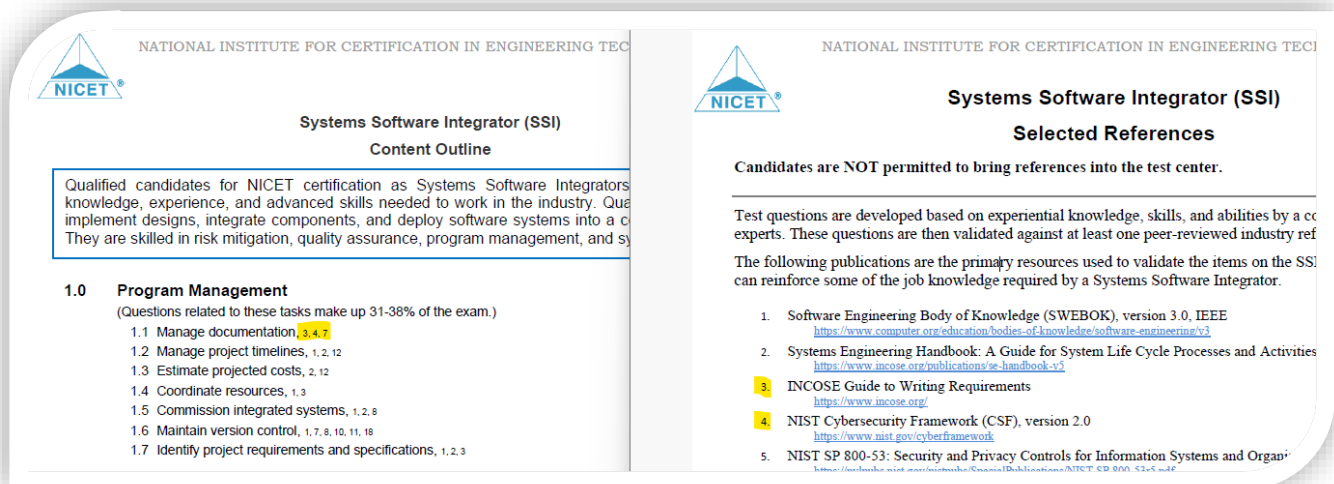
NICET®

NATIONAL INSTITUTE FOR CERTIFICATION IN ENGINEERING TEC

Systems Software Integrator (SSI)

Content Outline

Qualified candidates for NICET certification as Systems Software Integrators knowledge, experience, and advanced skills needed to work in the industry. Qua implement designs, integrate components, and deploy software systems into a c They are skilled in risk mitigation, quality assurance, program management, and sy

1.0 Program Management

(Questions related to these tasks make up 31-38% of the exam.)

1.1 Manage documentation, 3, 4, 7
1.2 Manage project timelines, 1, 2, 12
1.3 Estimate projected costs, 2, 12
1.4 Coordinate resources, 1, 3
1.5 Commission integrated systems, 1, 2, 8
1.6 Maintain version control, 1, 7, 8, 10, 11, 18
1.7 Identify project requirements and specifications, 1, 2, 3

NICET®

NATIONAL INSTITUTE FOR CERTIFICATION IN ENGINEERING TEC

Systems Software Integrator (SSI)

Selected References

Candidates are NOT permitted to bring references into the test center.

Test questions are developed based on experiential knowledge, skills, and abilities by a co experts. These questions are then validated against at least one peer-reviewed industry ref

The following publications are the primary resources used to validate the items on the SSI can reinforce some of the job knowledge required by a Systems Software Integrator.

1. Software Engineering Body of Knowledge (SWEBOK), version 3.0, IEEE
https://www.computer.org/education/bodies-of-knowledge/software-engineering/v3

2. Systems Engineering Handbook: A Guide for System Life Cycle Processes and Activities
https://www.incose.org/publications/se-handbook-v5

3. INCOSE Guide to Writing Requirements
https://www.incose.org/

4. NIST Cybersecurity Framework (CSF), version 2.0
https://www.nist.gov/cyberframework

5. NIST SP 800-53: Security and Privacy Controls for Information Systems and Organi
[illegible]